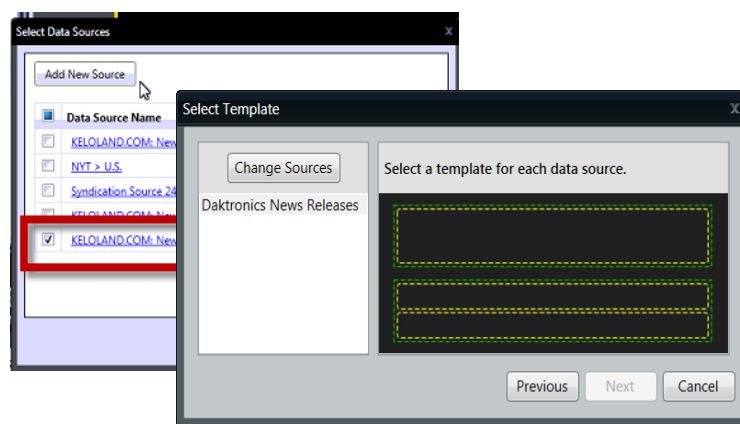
Select Data Sources

x

Add New Source

Data Source Name

KELOLAND.COM: New

NYT > U.S.

Syndication Source 24

KELOLAND.COM: New

KELOLAND.COM: New

Select Template

x

Change Sources

Daktronics News Releases

Select a template for each data source.

Previous

Next

Cancel